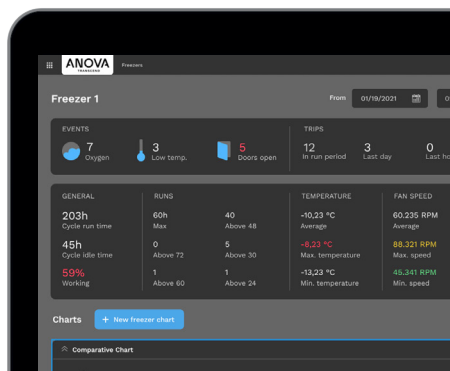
ANOVA
TRANSCEND

Freezers

Freezer 1

From 01/19/2021

EVENTS
7 Oxygen
3 Low temp.
5 Doors open

TRIPS
12 In run period
3 Last day
0 Last ho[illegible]

GENERAL
203h Cycle run time
45h Cycle idle time
59% Working

RUNS
60h Max
40 Above 48
0 Above 72
5 Above 30
1 Above 60
1 Above 24

TEMPERATURE
-10,23 °C Average
-8,23 °C Max. temperature
-13,23 °C Min. temperature

FAN SPEED
60.235 RPM Average
88.321 RPM Max. speed
45.341 RPM Min. speed

Charts

+ New freezer chart

Comparative Chart